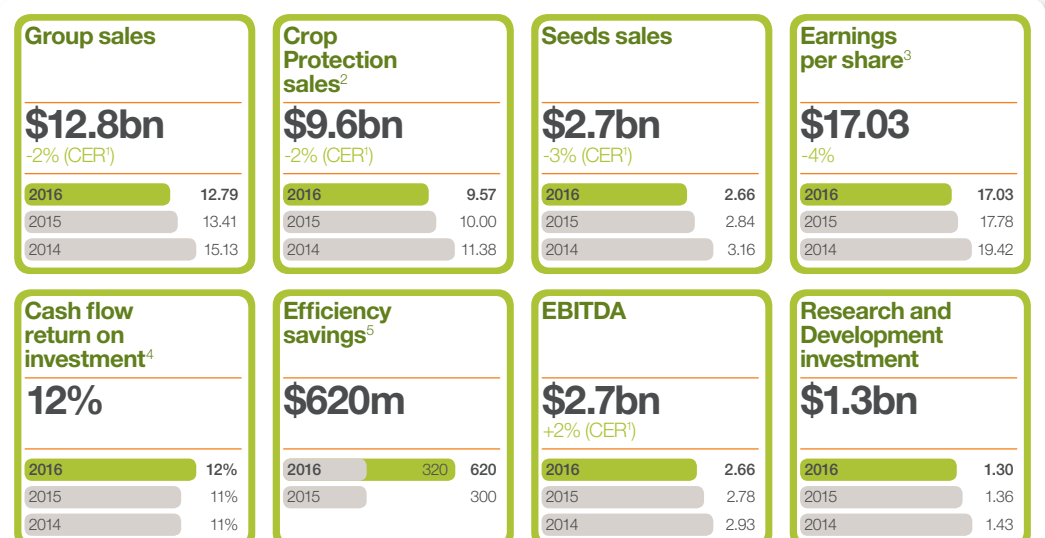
Group sales

$12.8bn
-2% (CER$^1$)

| | |
|---|---|
| 2016 | 12.79 |
| 2015 | 13.41 |
| 2014 | 15.13 |

Crop Protection sales$^2$

$9.6bn
-2% (CER$^1$)

| | |
|---|---|
| 2016 | 9.57 |
| 2015 | 10.00 |
| 2014 | 11.38 |

Seeds sales

$2.7bn
-3% (CER$^1$)

| | |
|---|---|
| 2016 | 2.66 |
| 2015 | 2.84 |
| 2014 | 3.16 |

Earnings per share$^3$

$17.03
-4%

| | |
|---|---|
| 2016 | 17.03 |
| 2015 | 17.78 |
| 2014 | 19.42 |

Cash flow return on investment$^4$

12%

| | |
|---|---|
| 2016 | 12% |
| 2015 | 11% |
| 2014 | 11% |

Efficiency savings$^5$

$620m

| | | |
|---|---|---|
| 2016 | 320 | 620 |
| 2015 | | 300 |

EBITDA

$2.7bn
+2% (CER$^1$)

| | |
|---|---|
| 2016 | 2.66 |
| 2015 | 2.78 |
| 2014 | 2.93 |

Research and Development investment

$1.3bn

| | |
|---|---|
| 2016 | 1.30 |
| 2015 | 1.36 |
| 2014 | 1.43 |